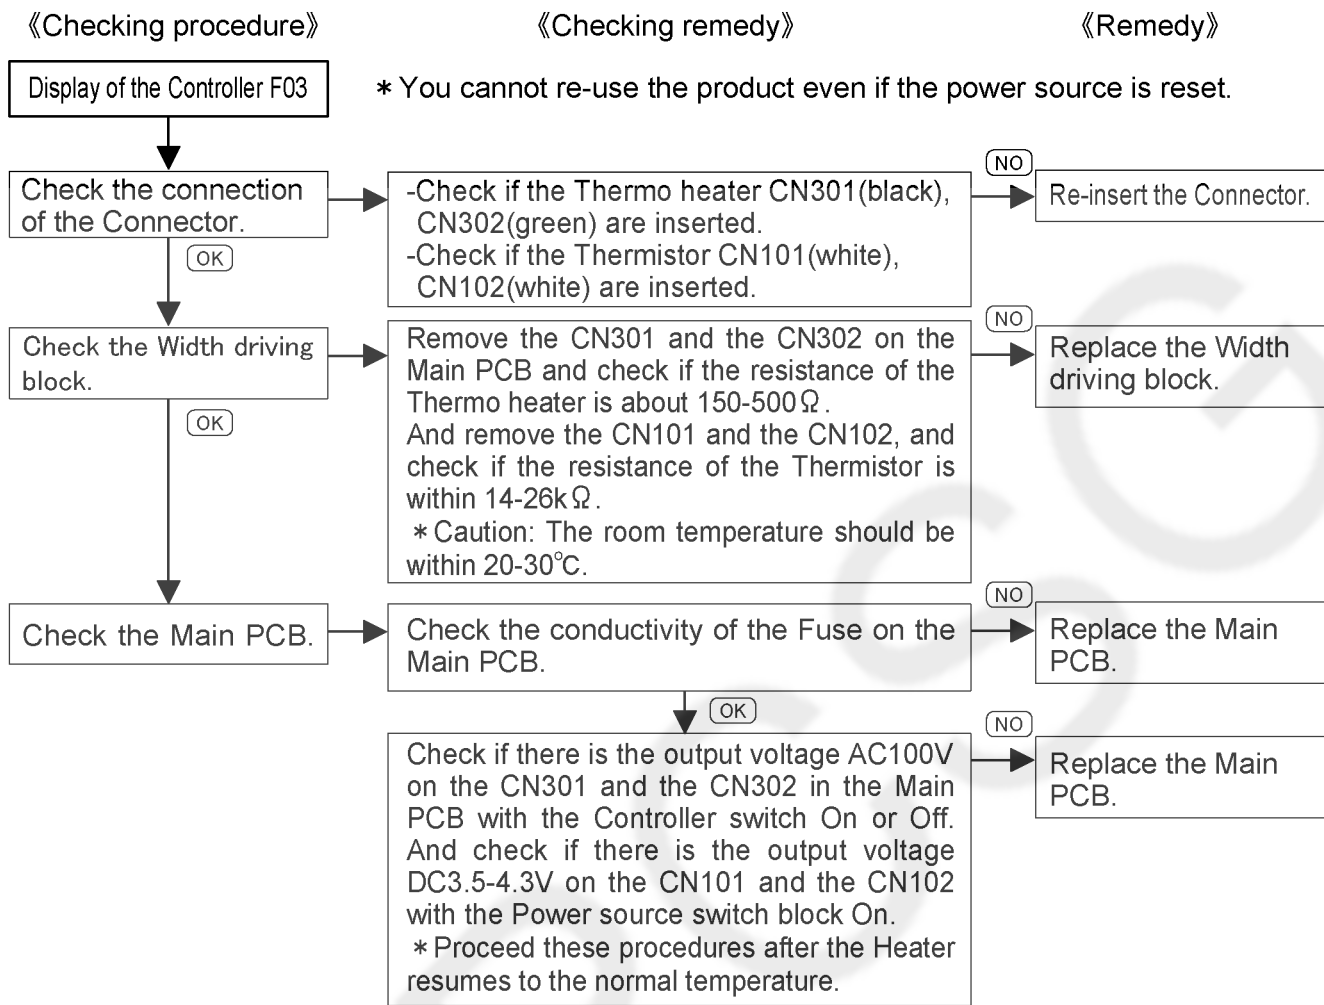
《Checking procedure》

《Checking remedy》

《Remedy》

Display of the Controller F03

＊You cannot re-use the product even if the power source is reset.

Check the connection of the Connector.

-Check if the Thermo heater CN301(black), CN302(green) are inserted.
-Check if the Thermistor CN101(white), CN102(white) are inserted.

NO

Re-insert the Connector.

OK

Check the Width driving block.

Remove the CN301 and the CN302 on the Main PCB and check if the resistance of the Thermo heater is about 150-500Ω.
And remove the CN101 and the CN102, and check if the resistance of the Thermistor is within 14-26kΩ.
＊Caution: The room temperature should be within 20-30℃.

NO

Replace the Width driving block.

OK

Check the Main PCB.

Check the conductivity of the Fuse on the Main PCB.

NO

Replace the Main PCB.

OK

Check if there is the output voltage AC100V on the CN301 and the CN302 in the Main PCB with the Controller switch On or Off.
And check if there is the output voltage DC3.5-4.3V on the CN101 and the CN102 with the Power source switch block On.
＊Proceed these procedures after the Heater resumes to the normal temperature.

NO

Replace the Main PCB.